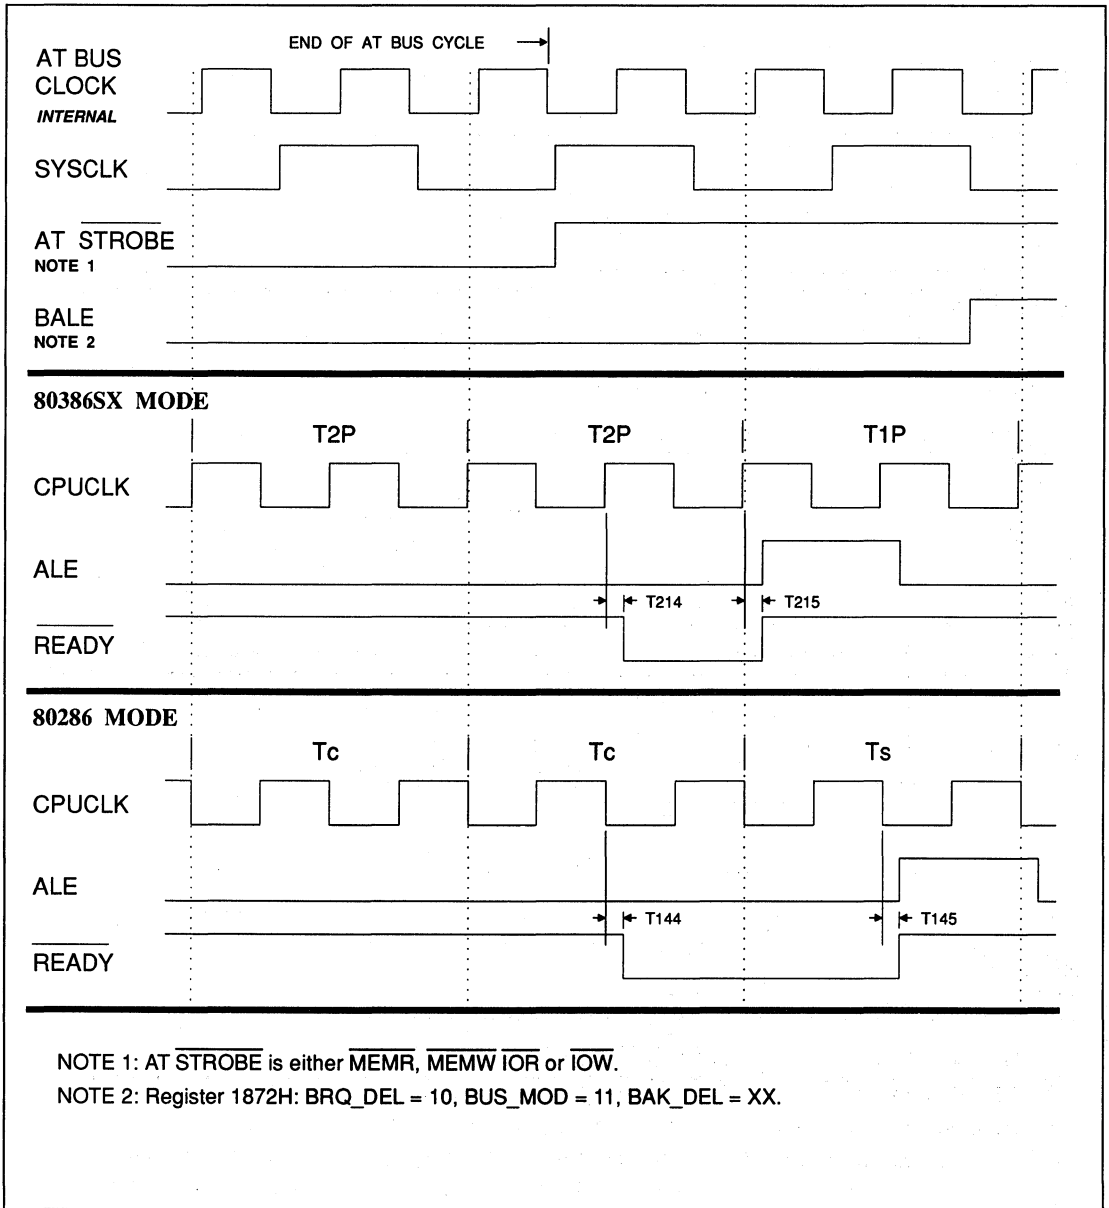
END OF AT BUS CYCLE

AT BUS CLOCK
INTERNAL

SYSCLK

AT $\overline{STROBE}$
NOTE 1

BALE
NOTE 2

80386SX MODE

T2P

T2P

T1P

CPUCLK

ALE

T214

T215

$\overline{READY}$

80286 MODE

Tc

Tc

Ts

CPUCLK

ALE

T144

T145

$\overline{READY}$

NOTE 1: AT $\overline{STROBE}$ is either $\overline{MEMR}$, $\overline{MEMW}$ $\overline{IOR}$ or $\overline{IOW}$.

NOTE 2: Register 1872H: BRQ_DEL = 10, BUS_MOD = 11, BAK_DEL = XX.